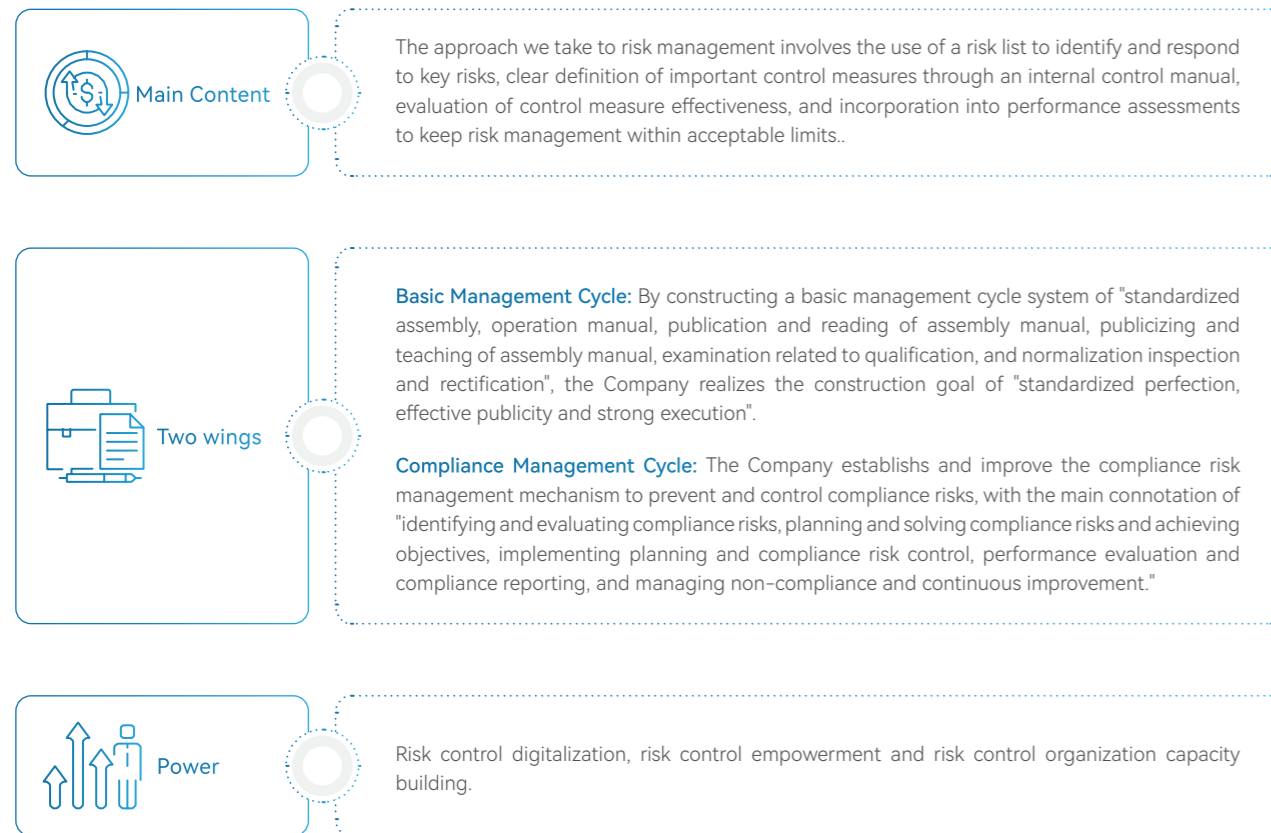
Main Content

The approach we take to risk management involves the use of a risk list to identify and respond to key risks, clear definition of important control measures through an internal control manual, evaluation of control measure effectiveness, and incorporation into performance assessments to keep risk management within acceptable limits..

Two wings

Basic Management Cycle: By constructing a basic management cycle system of "standardized assembly, operation manual, publication and reading of assembly manual, publicizing and teaching of assembly manual, examination related to qualification, and normalization inspection and rectification", the Company realizes the construction goal of "standardized perfection, effective publicity and strong execution".

Compliance Management Cycle: The Company establishs and improve the compliance risk management mechanism to prevent and control compliance risks, with the main connotation of "identifying and evaluating compliance risks, planning and solving compliance risks and achieving objectives, implementing planning and compliance risk control, performance evaluation and compliance reporting, and managing non-compliance and continuous improvement."

Power

Risk control digitalization, risk control empowerment and risk control organization capacity building.